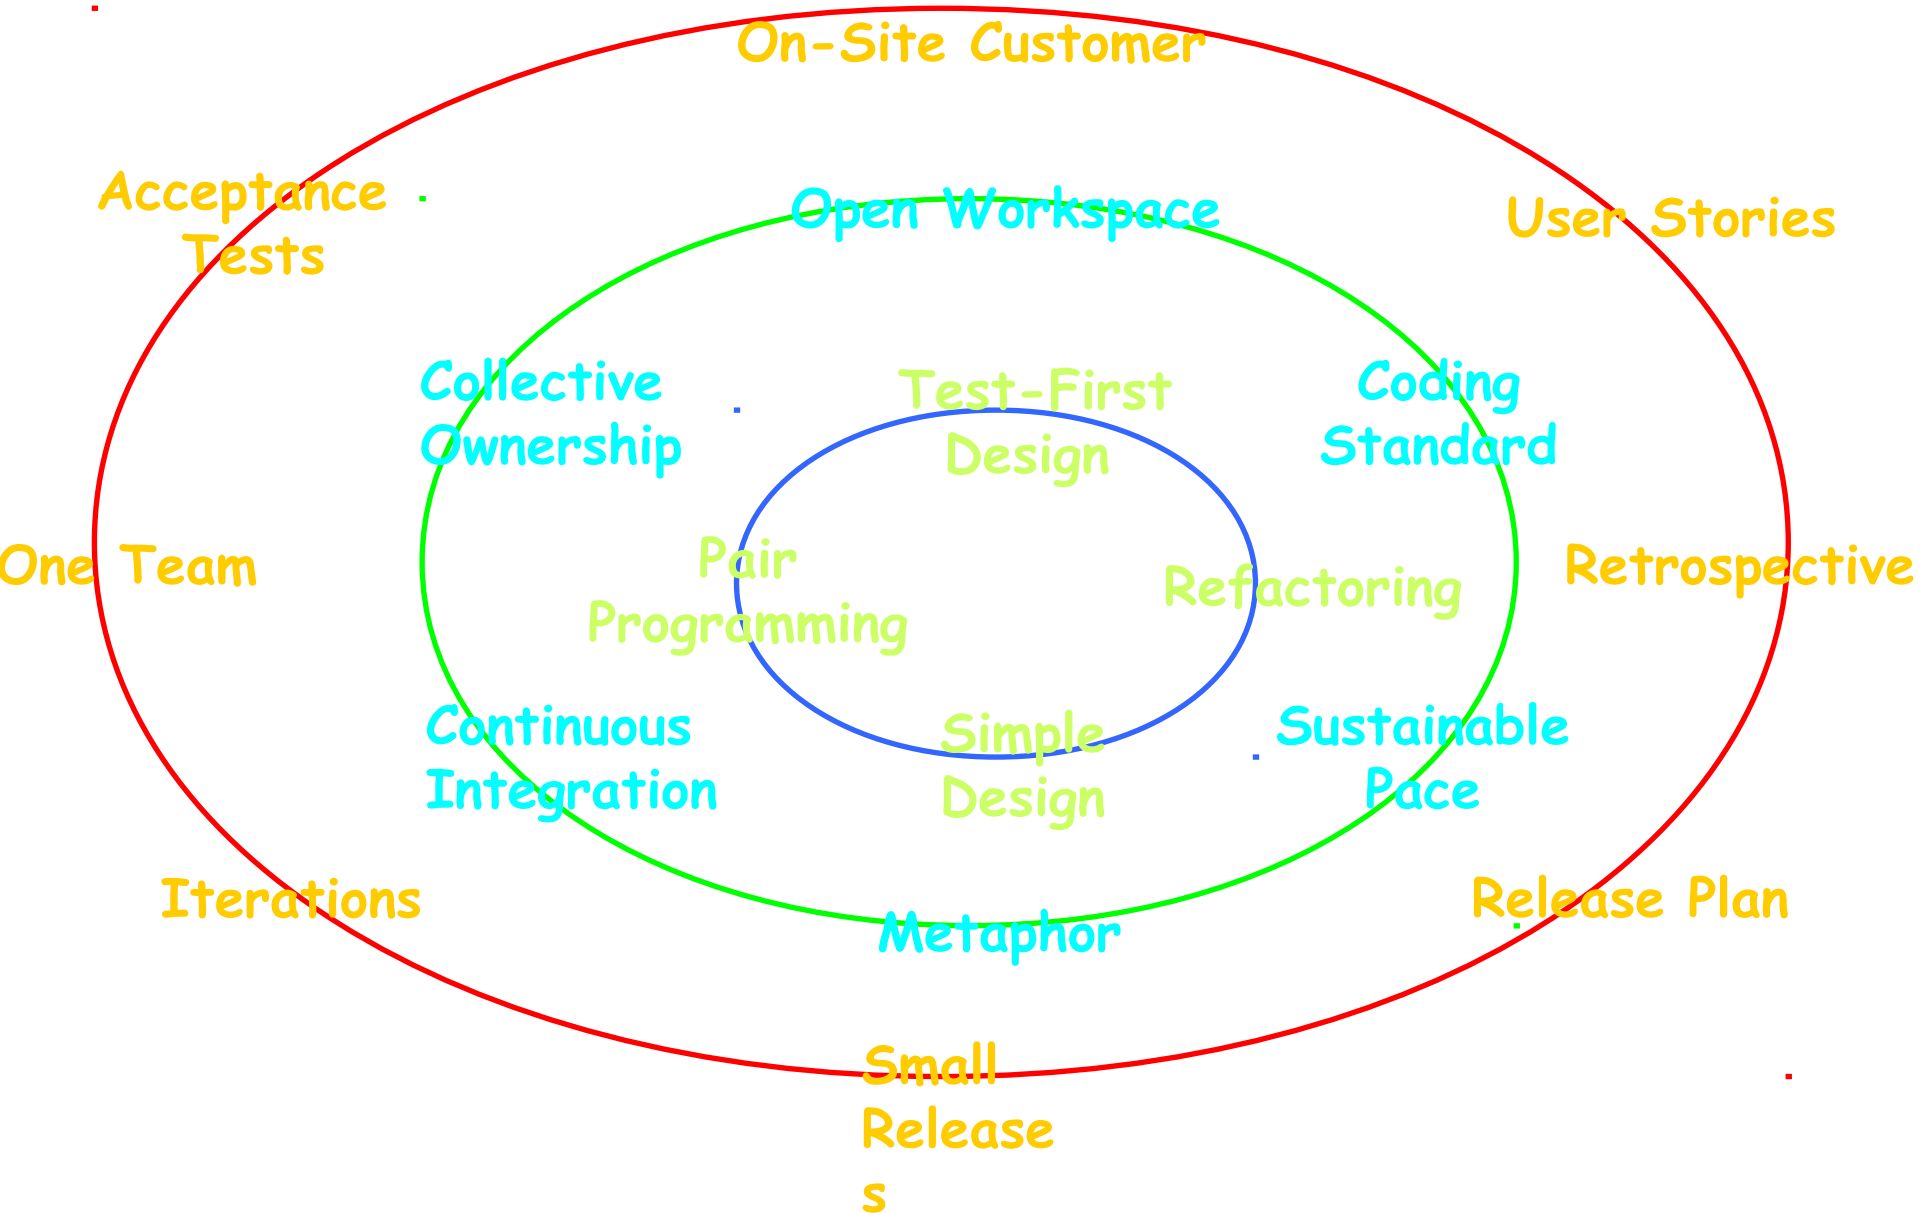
On-Site Customer

Acceptance Tests

User Stories

Open Workspace

Collective Ownership

Test-First Design

Coding Standard

One Team

Pair Programming

Refactoring

Retrospective

Continuous Integration

Simple Design

Sustainable Pace

Iterations

Release Plan

Metaphor

Small Release s